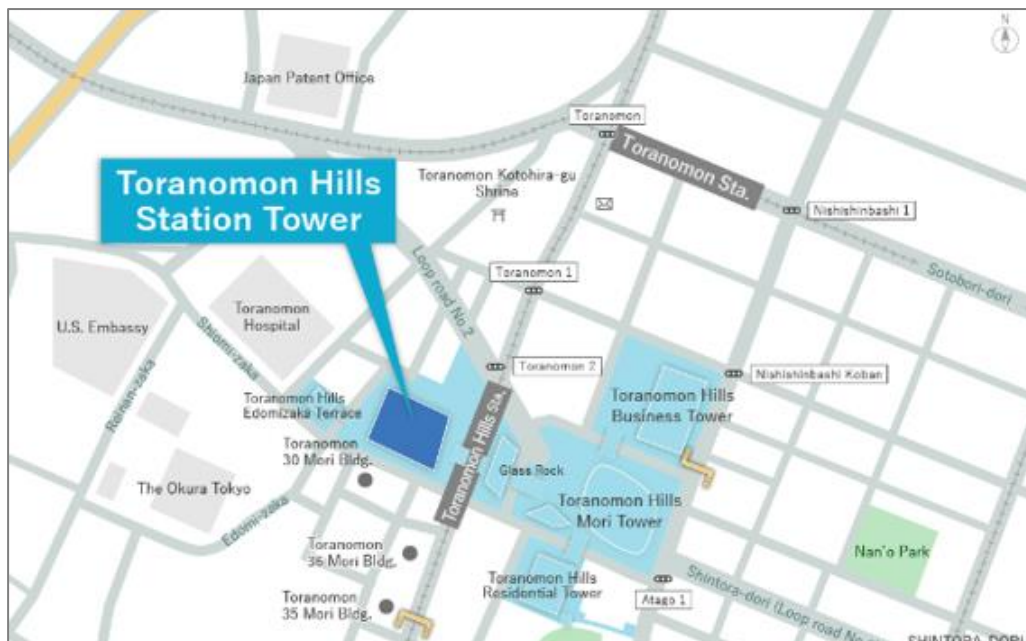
N

Japan Patent Office

Toranomon

Toranomon Sta.

Toranomon Hills Station Tower

Toranomon Kotohira-gu Shrine

Nishishinbashi 1

Sotobori-dori

Toranomon 1

Loop road No.2

Toranomon Hospital

U.S. Embassy

Shiomi-zaka

Toranomon 2

Nishishinbashi Koban

Toranomon Hills Edomizaka Terrace

Toranomon Hills Sta.

Toranomon Hills Business Tower

Reinan-zaka

Toranomon 30 Mori Bldg.

Glass Rock

The Okura Tokyo

Toranomon Hills Mori Tower

Edomi-zaka

Toranomon 36 Mori Bldg.

Nan'o Park

Toranomon 35 Mori Bldg.

Toranomon Hills Residential Tower

Atago 1

Shintora-dori (Loop road No.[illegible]

SHINTORA-DORI